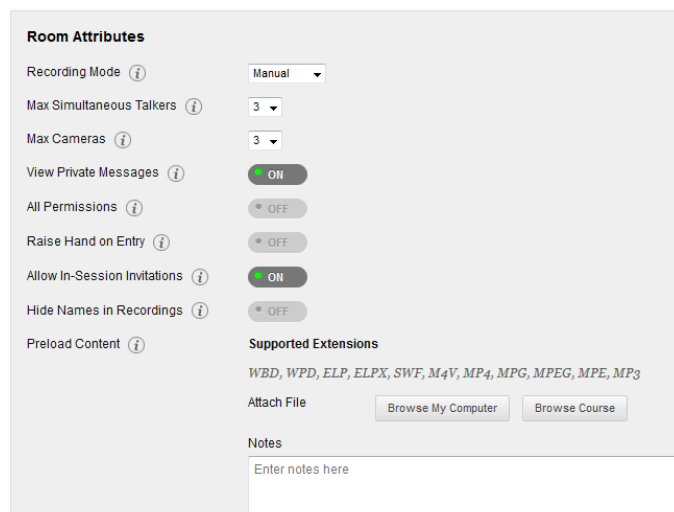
Room Attributes

Recording Mode (i) Manual

Max Simultaneous Talkers (i) 3

Max Cameras (i) 3

View Private Messages (i) ON

All Permissions (i) OFF

Raise Hand on Entry (i) OFF

Allow In-Session Invitations (i) ON

Hide Names in Recordings (i) OFF

Preload Content (i)

Supported Extensions

WBD, WPD, ELP, ELPX, SWF, M4V, MP4, MPG, MPEG, MPE, MP3

Attach File Browse My Computer Browse Course

Notes

Enter notes here